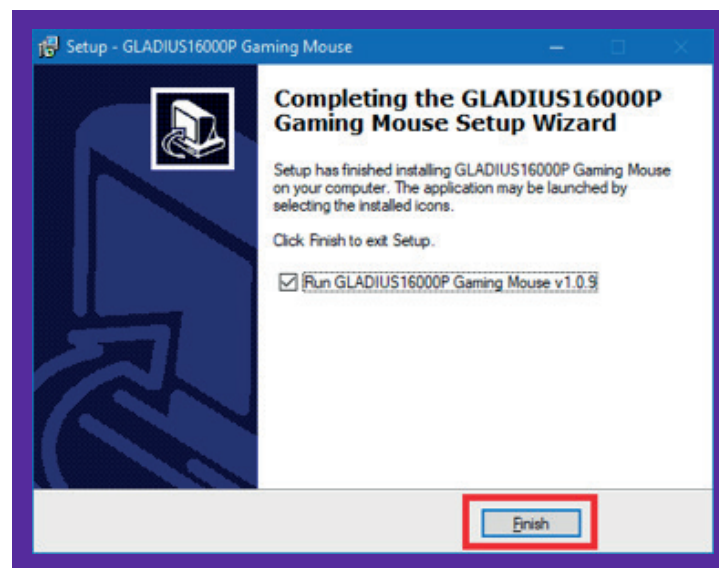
Setup - GLADIUS16000P Gaming Mouse

Completing the GLADIUS16000P Gaming Mouse Setup Wizard

Setup has finished installing GLADIUS16000P Gaming Mouse on your computer. The application may be launched by selecting the installed icons.

Click Finish to exit Setup.

Run GLADIUS16000P Gaming Mouse v1.0.9

Finish